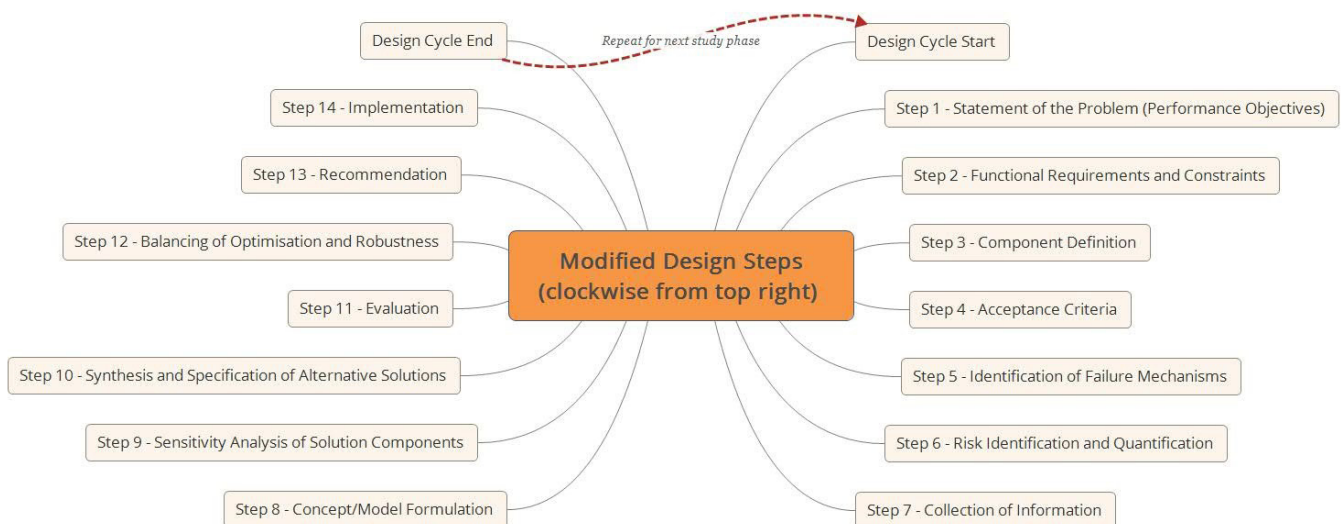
Modified Design Steps (clockwise from top right)

Design Cycle End

Repeat for next study phase

Design Cycle Start

Step 1 - Statement of the Problem (Performance Objectives)

Step 2 - Functional Requirements and Constraints

Step 3 - Component Definition

Step 4 - Acceptance Criteria

Step 5 - Identification of Failure Mechanisms

Step 6 - Risk Identification and Quantification

Step 7 - Collection of Information

Step 8 - Concept/Model Formulation

Step 9 - Sensitivity Analysis of Solution Components

Step 10 - Synthesis and Specification of Alternative Solutions

Step 11 - Evaluation

Step 12 - Balancing of Optimisation and Robustness

Step 13 - Recommendation

Step 14 - Implementation